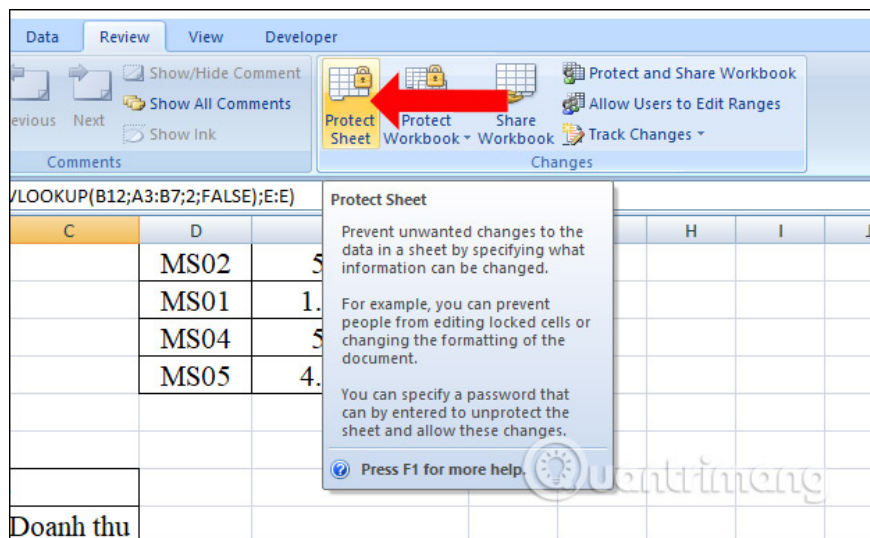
Data Review View Developer

evious Next

Show/Hide Comment
Show All Comments
Show Ink

Comments

Protect Sheet
Protect Workbook
Share Workbook

Protect and Share Workbook
Allow Users to Edit Ranges
Track Changes

Changes

VLOOKUP(B12;A3:B7;2;FALSE);E:E)

C D H I J

MS02 5
MS01 1.
MS04 5
MS05 4.

Doanh thu

Protect Sheet

Prevent unwanted changes to the data in a sheet by specifying what information can be changed.

For example, you can prevent people from editing locked cells or changing the formatting of the document.

You can specify a password that can by entered to unprotect the sheet and allow these changes.

Press F1 for more help.

Quantrimang